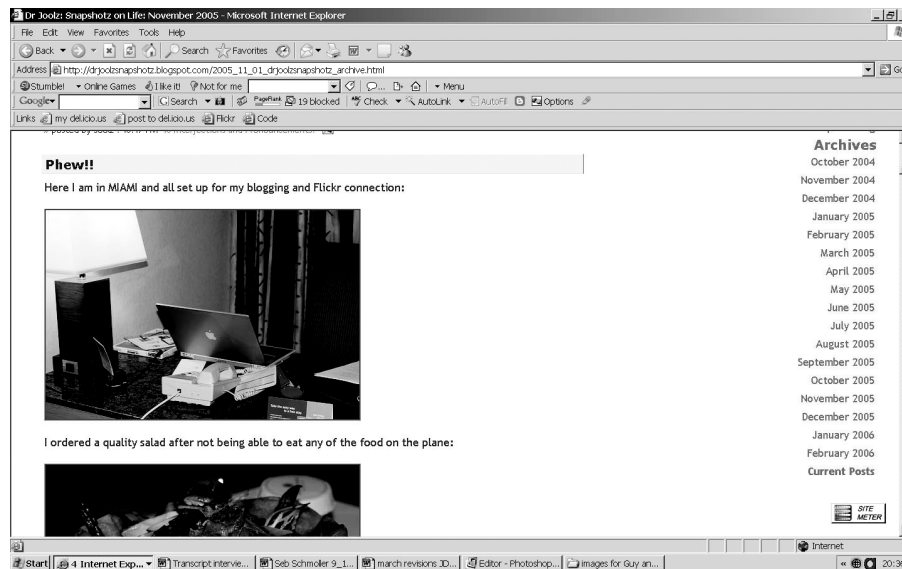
Dr Joolz: Snapshotz on Life: November 2005 - Microsoft Internet Explorer

File Edit View Favorites Tools Help

Back Search Favorites

Address http://drjoolzsnapshotz.blogspot.com/2005_11_01_drjoolzsnapshotz_archive.html Go

Stumble! Online Games I like it! Not for me Menu

Google Search PageRank 19 blocked Check AutoLink AutoFill Options

Links my del.icio.us post to del.icio.us Flickr Code

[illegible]

Phew!!

Here I am in MIAMI and all set up for my blogging and Flickr connection:

I ordered a quality salad after not being able to eat any of the food on the plane:

Archives
October 2004
November 2004
December 2004
January 2005
February 2005
March 2005
April 2005
May 2005
June 2005
July 2005
August 2005
September 2005
October 2005
November 2005
December 2005
January 2006
February 2006
Current Posts

SITE METER

Internet

Start 4 Internet Exp... Transcript intervie... Seb Schmoller 9_1... march revisions 3D... Editor - Photoshop... images for Guy an... 20:3